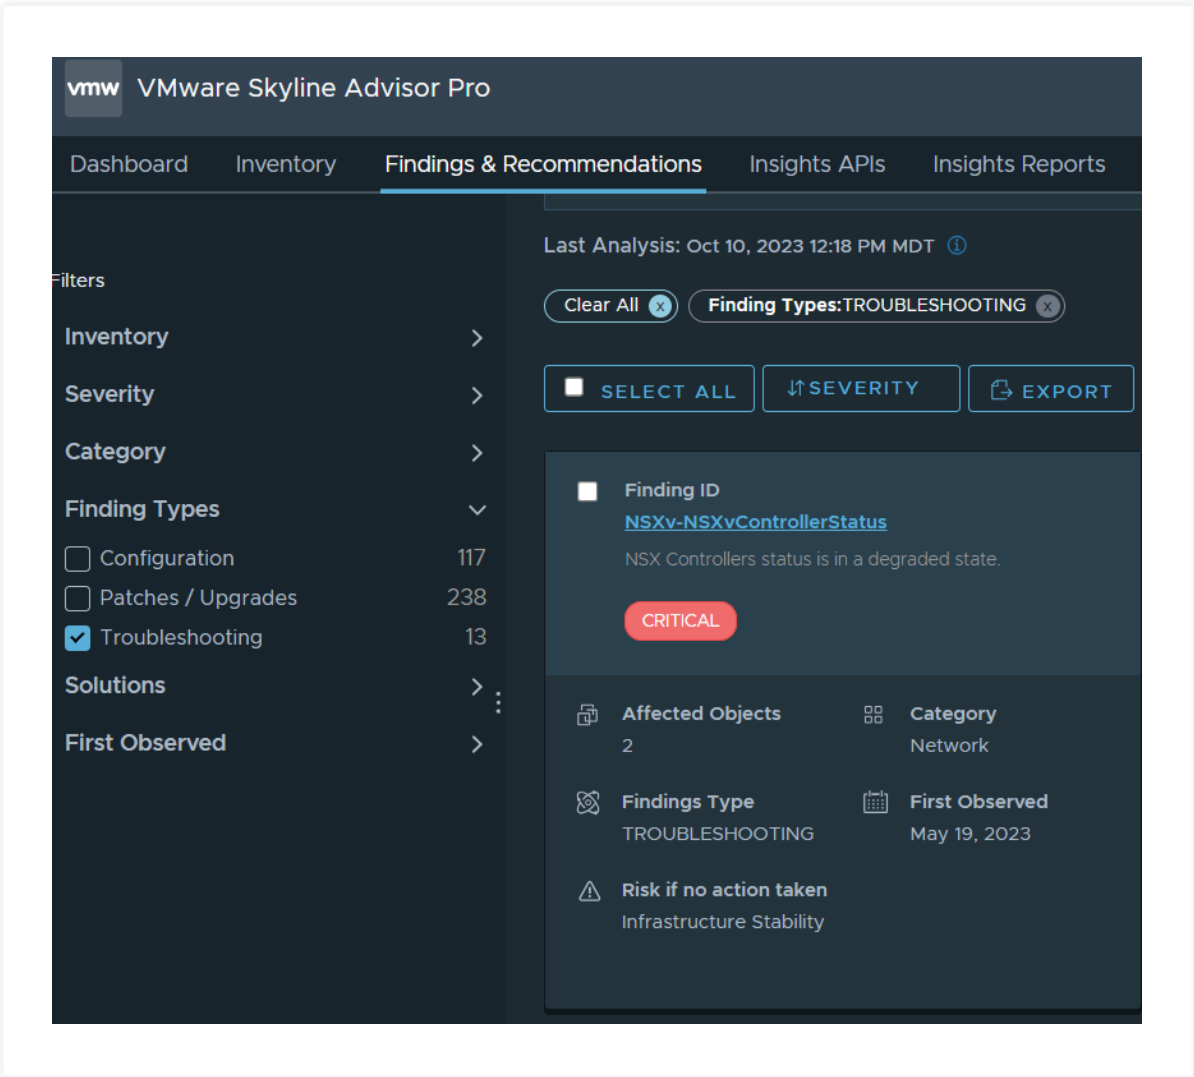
vmw VMware Skyline Advisor Pro

Dashboard Inventory Findings & Recommendations Insights APIs Insights Reports

Filters

Inventory

Severity

Category

Finding Types

Configuration 117

Patches / Upgrades 238

Troubleshooting 13

Solutions

First Observed

Last Analysis: Oct 10, 2023 12:18 PM MDT

Clear All

Finding Types:TROUBLESHOOTING

SELECT ALL

SEVERITY

EXPORT

Finding ID

NSXv-NSXvControllerStatus

NSX Controllers status is in a degraded state.

CRITICAL

Affected Objects

2

Category

Network

Findings Type

TROUBLESHOOTING

First Observed

May 19, 2023

Risk if no action taken

Infrastructure Stability